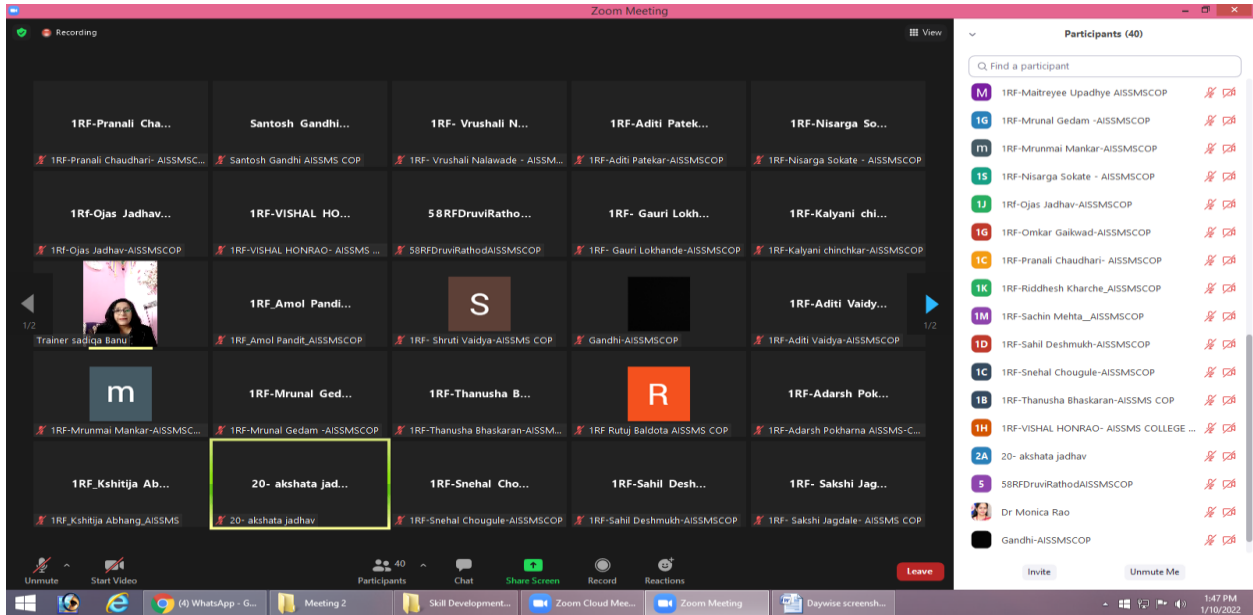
Zoom Meeting

Recording

View

1RF-Pranali Cha...
1RF-Pranali Chaudhari- AISSMSC...
Santosh Gandhi...
Santosh Gandhi AISSMS COP
1RF- Vrushali N...
1RF- Vrushali Nalawade - AISSM...
1RF-Aditi Patek...
1RF-Aditi Patekar-AISSMSCOP
1RF-Nisarga So...
1RF-Nisarga Sokate - AISSMSCOP

1Rf-Ojas Jadhav...
1Rf-Ojas Jadhav-AISSMSCOP
1RF-VISHAL HO...
1RF-VISHAL HONRAO- AISSMS ...
58RFDruviRatho...
58RFDruviRathodAISSMSCOP
1RF- Gauri Lokh...
1RF- Gauri Lokhande-AISSMSCOP
1RF-Kalyani chi...
1RF-Kalyani chinchkar-AISSMSCOP

1/2
Trainer sadiqa Banu
1RF_Amol Pandi...
1RF_Amol Pandit_AISSMSCOP
S
1RF- Shruti Vaidya-AISSMS COP
Gandhi-AISSMSCOP
1RF-Aditi Vaidy...
1RF-Aditi Vaidya-AISSMSCOP
1/2

m
1RF-Mrunmai Mankar-AISSMSC...
1RF-Mrunal Ged...
1RF-Mrunal Gedam -AISSMSCOP
1RF-Thanusha B...
1RF-Thanusha Bhaskaran-AISSM...
R
1RF Rutuj Baldota AISSMS COP
1RF-Adarsh Pok...
1RF-Adarsh Pokharna AISSMS-C...

1RF_Kshitija Ab...
1RF_Kshitija Abhang_AISSMS
20- akshata jad...
20- akshata jadhav
1RF-Snehal Cho...
1RF-Snehal Chougule-AISSMSCOP
1RF-Sahil Desh...
1RF-Sahil Deshmukh-AISSMSCOP
1RF- Sakshi Jag...
1RF- Sakshi Jagdale- AISSMS COP

Unmute   Start Video   40 Participants   Chat   Share Screen   Record   Reactions   Leave

Participants (40)
Find a participant
M 1RF-Maitreyee Upadhye AISSMSCOP
1G 1RF-Mrunal Gedam -AISSMSCOP
m 1RF-Mrunmai Mankar-AISSMSCOP
1S 1RF-Nisarga Sokate - AISSMSCOP
1J 1Rf-Ojas Jadhav-AISSMSCOP
1G 1RF-Omkar Gaikwad-AISSMSCOP
1C 1RF-Pranali Chaudhari- AISSMSCOP
1K 1RF-Riddhesh Kharche_AISSMSCOP
1M 1RF-Sachin Mehta__AISSMSCOP
1D 1RF-Sahil Deshmukh-AISSMSCOP
1C 1RF-Snehal Chougule-AISSMSCOP
1B 1RF-Thanusha Bhaskaran-AISSMS COP
1H 1RF-VISHAL HONRAO- AISSMS COLLEGE ...
2A 20- akshata jadhav
5 58RFDruviRathodAISSMSCOP
Dr Monica Rao
Gandhi-AISSMSCOP
Invite   Unmute Me

(4) WhatsApp - G...   Meeting 2   Skill Development...   Zoom Cloud Mee...   Zoom Meeting   Daywise screensh...
1:47 PM
1/10/2022